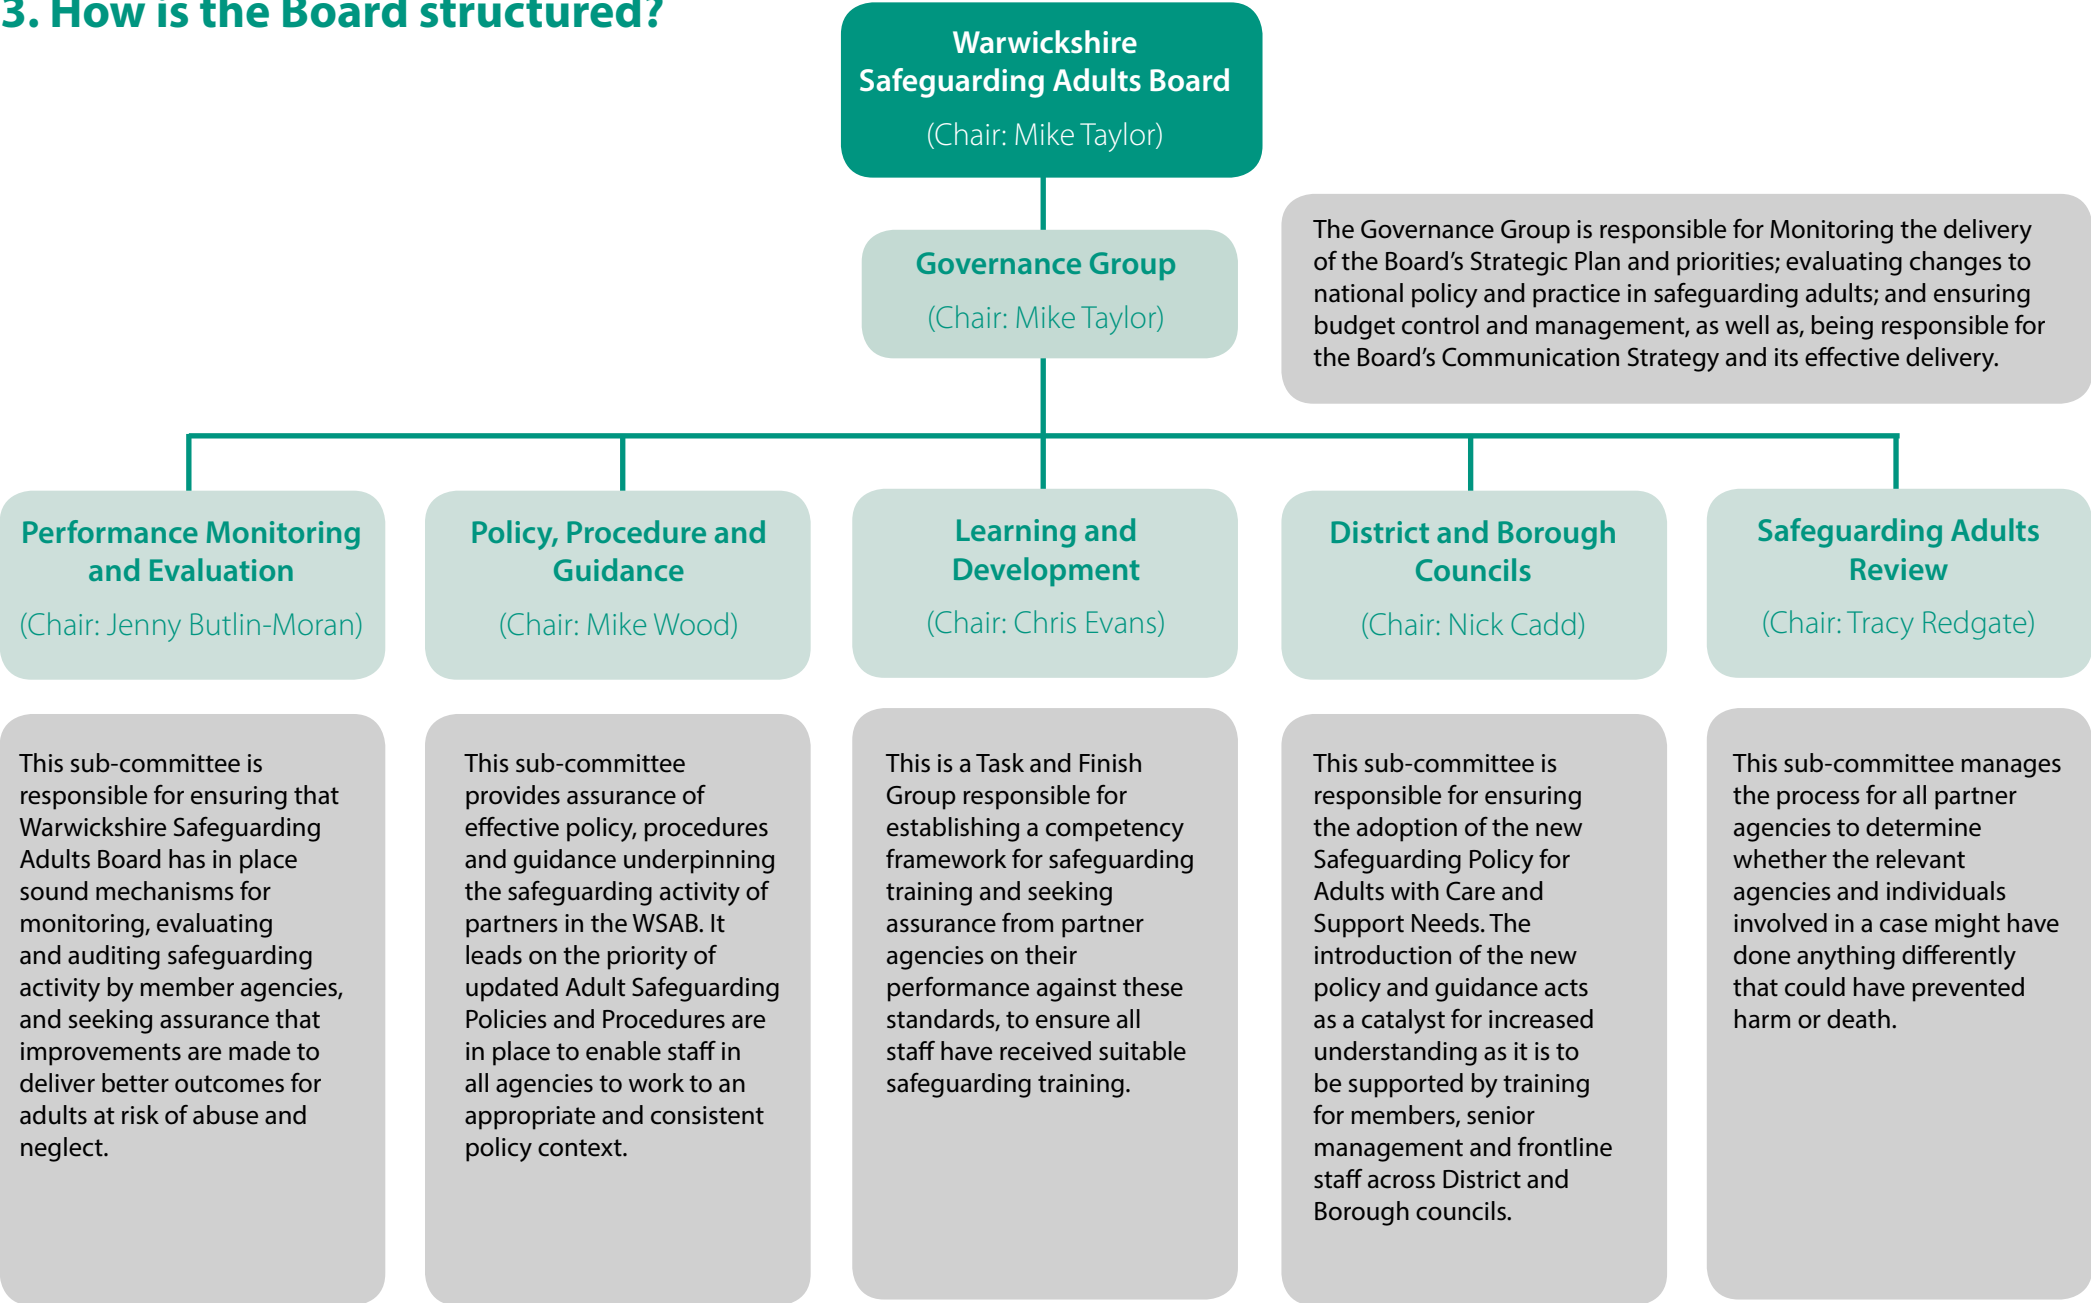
3. How is the Board structured?

Warwickshire Safeguarding Adults Board

(Chair: Mike Taylor)

Governance Group

(Chair: Mike Taylor)

The Governance Group is responsible for Monitoring the delivery of the Board's Strategic Plan and priorities; evaluating changes to national policy and practice in safeguarding adults; and ensuring budget control and management, as well as, being responsible for the Board's Communication Strategy and its effective delivery.

Performance Monitoring and Evaluation

(Chair: Jenny Butlin-Moran)

Policy, Procedure and Guidance

(Chair: Mike Wood)

Learning and Development

(Chair: Chris Evans)

District and Borough Councils

(Chair: Nick Cadd)

Safeguarding Adults Review

(Chair: Tracy Redgate)

This sub-committee is responsible for ensuring that Warwickshire Safeguarding Adults Board has in place sound mechanisms for monitoring, evaluating and auditing safeguarding activity by member agencies, and seeking assurance that improvements are made to deliver better outcomes for adults at risk of abuse and neglect.

This sub-committee provides assurance of effective policy, procedures and guidance underpinning the safeguarding activity of partners in the WSAB. It leads on the priority of updated Adult Safeguarding Policies and Procedures are in place to enable staff in all agencies to work to an appropriate and consistent policy context.

This is a Task and Finish Group responsible for establishing a competency framework for safeguarding training and seeking assurance from partner agencies on their performance against these standards, to ensure all staff have received suitable safeguarding training.

This sub-committee is responsible for ensuring the adoption of the new Safeguarding Policy for Adults with Care and Support Needs. The introduction of the new policy and guidance acts as a catalyst for increased understanding as it is to be supported by training for members, senior management and frontline staff across District and Borough councils.

This sub-committee manages the process for all partner agencies to determine whether the relevant agencies and individuals involved in a case might have done anything differently that could have prevented harm or death.